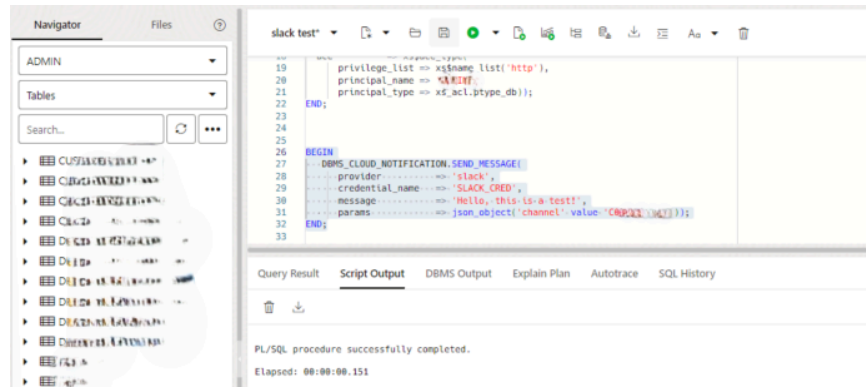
Navigator Files ?

ADMIN

Tables

Search...

CU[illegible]
C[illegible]
C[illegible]
C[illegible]
D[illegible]
D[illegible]
D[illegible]
D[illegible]
D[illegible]
D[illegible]
D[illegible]
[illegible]
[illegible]

slack test*

Aa

19 privilege_list => xs$name_list('http'),
20 principal_name => '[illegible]',
21 principal_type => xs_acl.ptype_db));
22 END;
23
24
25
26 BEGIN
27 DBMS_CLOUD_NOTIFICATION.SEND_MESSAGE(
28 provider => 'slack',
29 credential_name => 'SLACK_CRED',
30 message => 'Hello, this is a test!',
31 params => json_object('channel' value '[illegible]'));
32 END;
33

Query Result Script Output DBMS Output Explain Plan Autotrace SQL History

PL/SQL procedure successfully completed.

Elapsed: 00:00:00.151